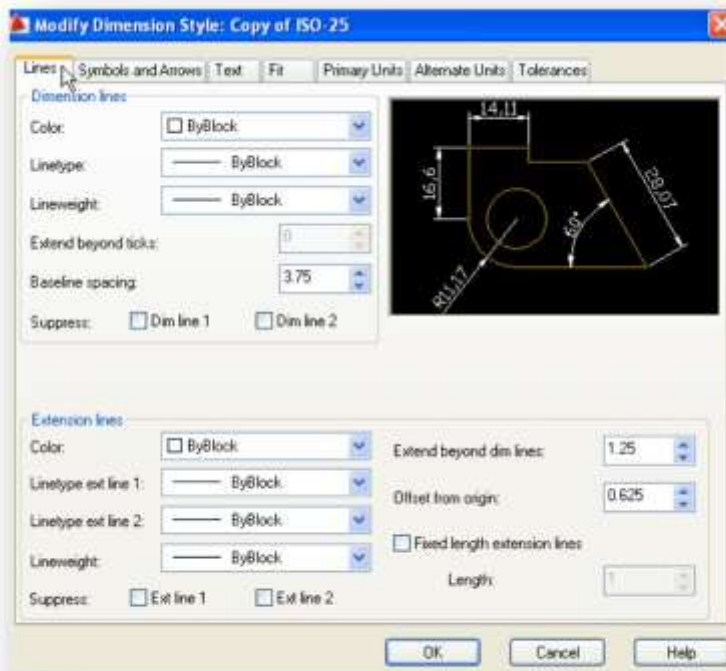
Modify Dimension Style: Copy of ISO-25

Lines | Symbols and Arrows | Text | Fit | Primary Units | Alternate Units | Tolerances

Dimension lines

Color: ByBlock

Linetype: ByBlock

Lineweight: ByBlock

Extend beyond ticks: 0

Baseline spacing: 3.75

Suppress: Dim line 1 Dim line 2

14,11

16,6

28,07

60°

R11,17

Extension lines

Color: ByBlock

Linetype ext line 1: ByBlock

Linetype ext line 2: ByBlock

Lineweight: ByBlock

Suppress: Ext line 1 Ext line 2

Extend beyond dim lines: 1.25

Offset from origin: 0.625

Fixed length extension lines

Length: 1

OK Cancel Help